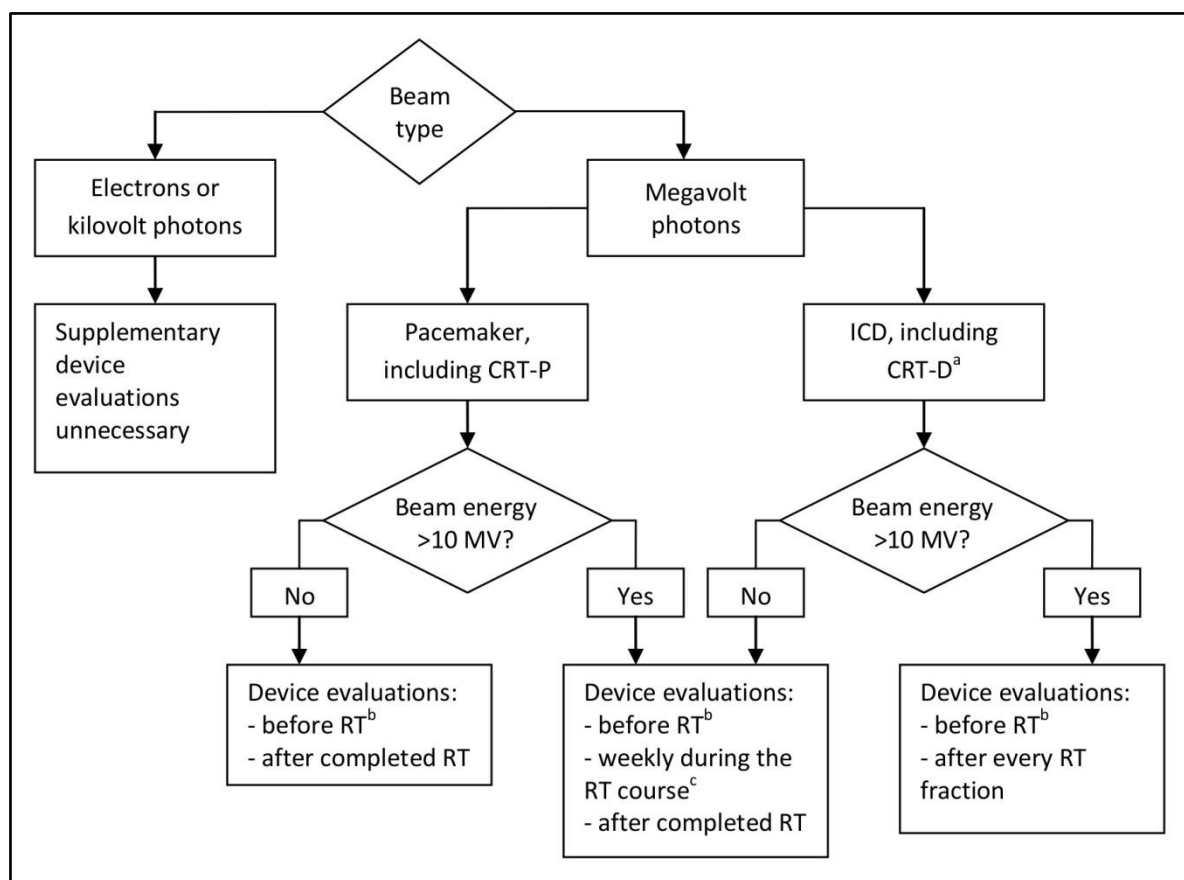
Beam type

Electrons or kilovolt photons

Megavolt photons

Supplementary device evaluations unnecessary

Pacemaker, including CRT-P

ICD, including CRT-D$^{a}$

Beam energy >10 MV?

Beam energy >10 MV?

No

Yes

No

Yes

Device evaluations:
- before RT$^{b}$
- after completed RT

Device evaluations:
- before RT$^{b}$
- weekly during the RT course$^{c}$
- after completed RT

Device evaluations:
- before RT$^{b}$
- after every RT fraction